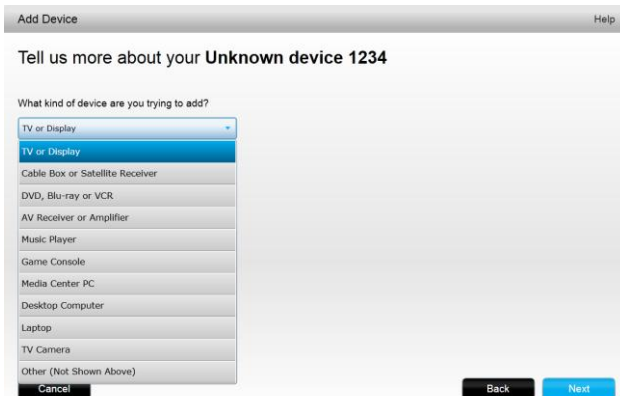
Add Device

Help

Tell us more about your **Unknown device 1234**

What kind of device are you trying to add?

TV or Display

TV or Display
Cable Box or Satellite Receiver
DVD, Blu-ray or VCR
AV Receiver or Amplifier
Music Player
Game Console
Media Center PC
Desktop Computer
Laptop
TV Camera
Other (Not Shown Above)

Cancel

Back

Next